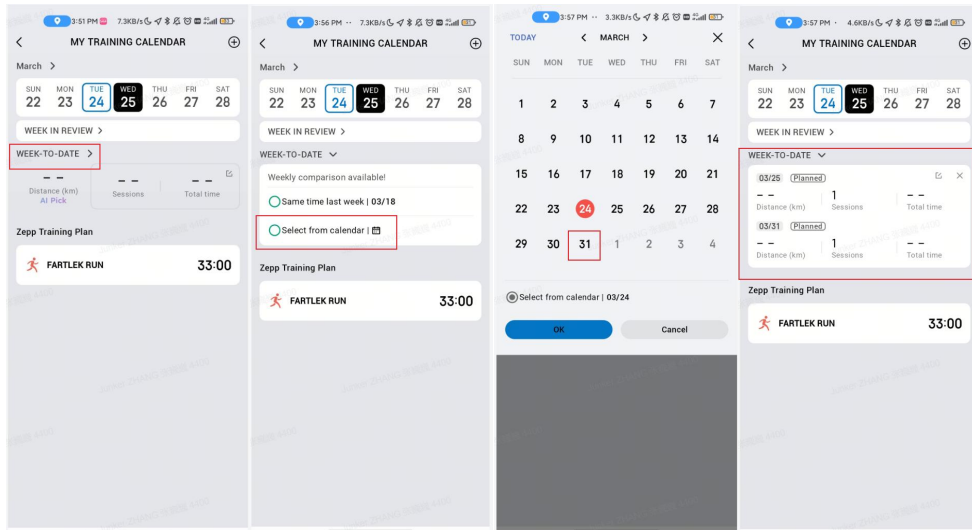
3:51 PM 7.3KB/s

MY TRAINING CALENDAR

March >

| SUN | MON | TUE | WED | THU | FRI | SAT |
|---|---|---|---|---|---|---|
| 22 | 23 | 24 | 25 | 26 | 27 | 28 |

WEEK IN REVIEW >

WEEK-TO-DATE >

-- --
Distance (km)
AI Pick

-- --
Sessions

-- --
Total time

Zepp Training Plan

FARTLEK RUN 33:00

3:56 PM 7.3KB/s

MY TRAINING CALENDAR

March >

| SUN | MON | TUE | WED | THU | FRI | SAT |
|---|---|---|---|---|---|---|
| 22 | 23 | 24 | 25 | 26 | 27 | 28 |

WEEK IN REVIEW >

WEEK-TO-DATE

Weekly comparison available!

Same time last week | 03/18

Select from calendar |

Zepp Training Plan

FARTLEK RUN 33:00

3:57 PM 3.3KB/s

TODAY < MARCH >

| SUN | MON | TUE | WED | THU | FRI | SAT |
|---|---|---|---|---|---|---|
| 1 | 2 | 3 | 4 | 5 | 6 | 7 |
| 8 | 9 | 10 | 11 | 12 | 13 | 14 |
| 15 | 16 | 17 | 18 | 19 | 20 | 21 |
| 22 | 23 | 24 | 25 | 26 | 27 | 28 |
| 29 | 30 | 31 | 1 | 2 | 3 | 4 |

Select from calendar | 03/24

OK

Cancel

3:57 PM 4.6KB/s

MY TRAINING CALENDAR

March >

| SUN | MON | TUE | WED | THU | FRI | SAT |
|---|---|---|---|---|---|---|
| 22 | 23 | 24 | 25 | 26 | 27 | 28 |

WEEK IN REVIEW >

WEEK-TO-DATE

03/25 Planned
-- --
Distance (km)
1
Sessions
-- --
Total time

03/31 Planned
-- --
Distance (km)
1
Sessions
-- --
Total time

Zepp Training Plan

FARTLEK RUN 33:00